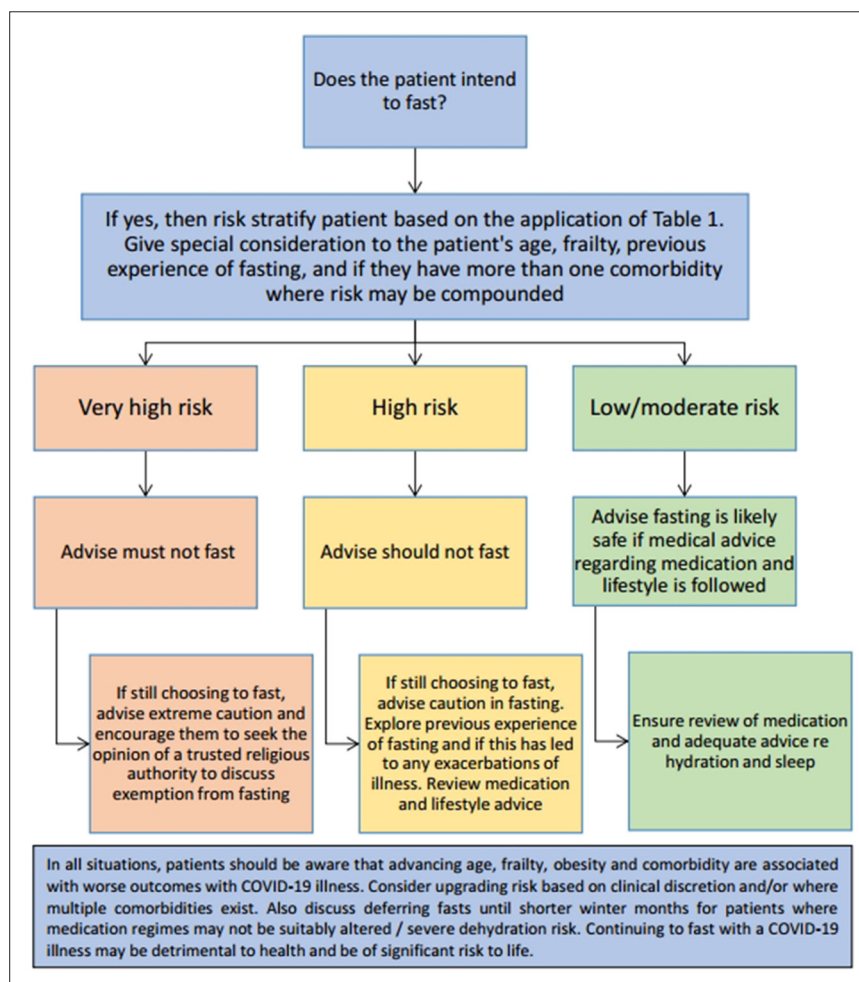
Does the patient intend to fast?

If yes, then risk stratify patient based on the application of Table 1. Give special consideration to the patient's age, frailty, previous experience of fasting, and if they have more than one comorbidity where risk may be compounded

Very high risk

High risk

Low/moderate risk

Advise must not fast

Advise should not fast

Advise fasting is likely safe if medical advice regarding medication and lifestyle is followed

If still choosing to fast, advise extreme caution and encourage them to seek the opinion of a trusted religious authority to discuss exemption from fasting

If still choosing to fast, advise caution in fasting. Explore previous experience of fasting and if this has led to any exacerbations of illness. Review medication and lifestyle advice

Ensure review of medication and adequate advice re hydration and sleep

In all situations, patients should be aware that advancing age, frailty, obesity and comorbidity are associated with worse outcomes with COVID-19 illness. Consider upgrading risk based on clinical discretion and/or where multiple comorbidities exist. Also discuss deferring fasts until shorter winter months for patients where medication regimes may not be suitably altered / severe dehydration risk. Continuing to fast with a COVID-19 illness may be detrimental to health and be of significant risk to life.